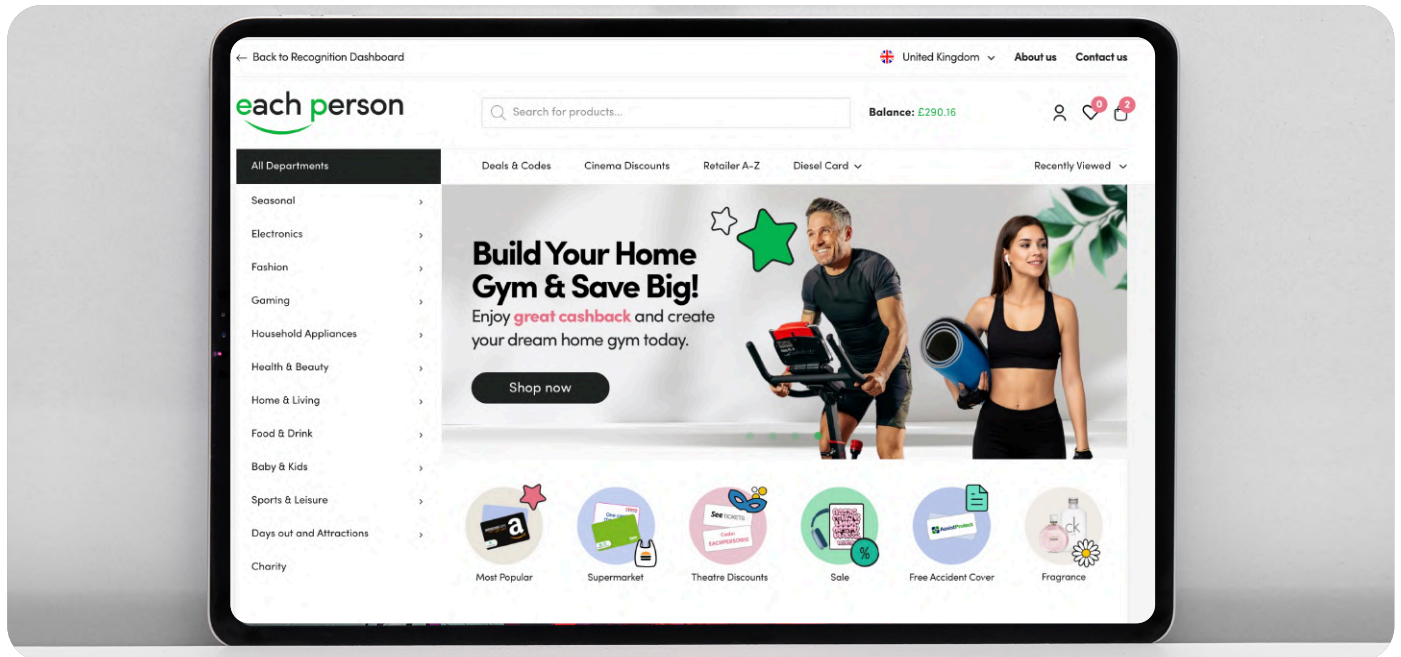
← Back to Recognition Dashboard

United Kingdom

About us

Contact us

each person

Search for products...

Balance: £290.16

0

2

All Departments

Deals & Codes

Cinema Discounts

Retailer A-Z

Diesel Card

Recently Viewed

Seasonal

Electronics

Fashion

Gaming

Household Appliances

Health & Beauty

Home & Living

Food & Drink

Baby & Kids

Sports & Leisure

Days out and Attractions

Charity

Build Your Home Gym & Save Big!

Enjoy great cashback and create your dream home gym today.

Shop now

Most Popular

Supermarket

Theatre Discounts

Sale

Free Accident Cover

Fragrance